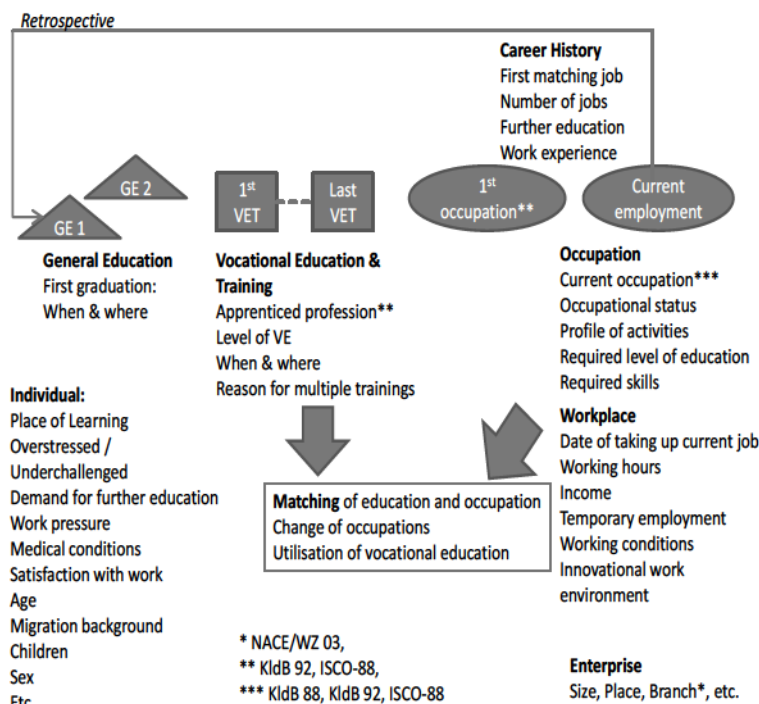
Retrospective

Career History
First matching job
Number of jobs
Further education
Work experience

GE 2

GE 1

1st VET

Last VET

1st occupation**

Current employment

General Education
First graduation:
When & where

Vocational Education & Training
Apprenticed profession**
Level of VE
When & where
Reason for multiple trainings

Occupation
Current occupation***
Occupational status
Profile of activities
Required level of education
Required skills

Workplace
Date of taking up current job
Working hours
Income
Temporary employment
Working conditions
Innovational work environment

Individual:
Place of Learning
Overstressed / Underchallenged
Demand for further education
Work pressure
Medical conditions
Satisfaction with work
Age
Migration background
Children
Sex
Etc.

Matching of education and occupation
Change of occupations
Utilisation of vocational education

* NACE/WZ 03,
** KldB 92, ISCO-88,
*** KldB 88, KldB 92, ISCO-88

Enterprise
Size, Place, Branch*, etc.